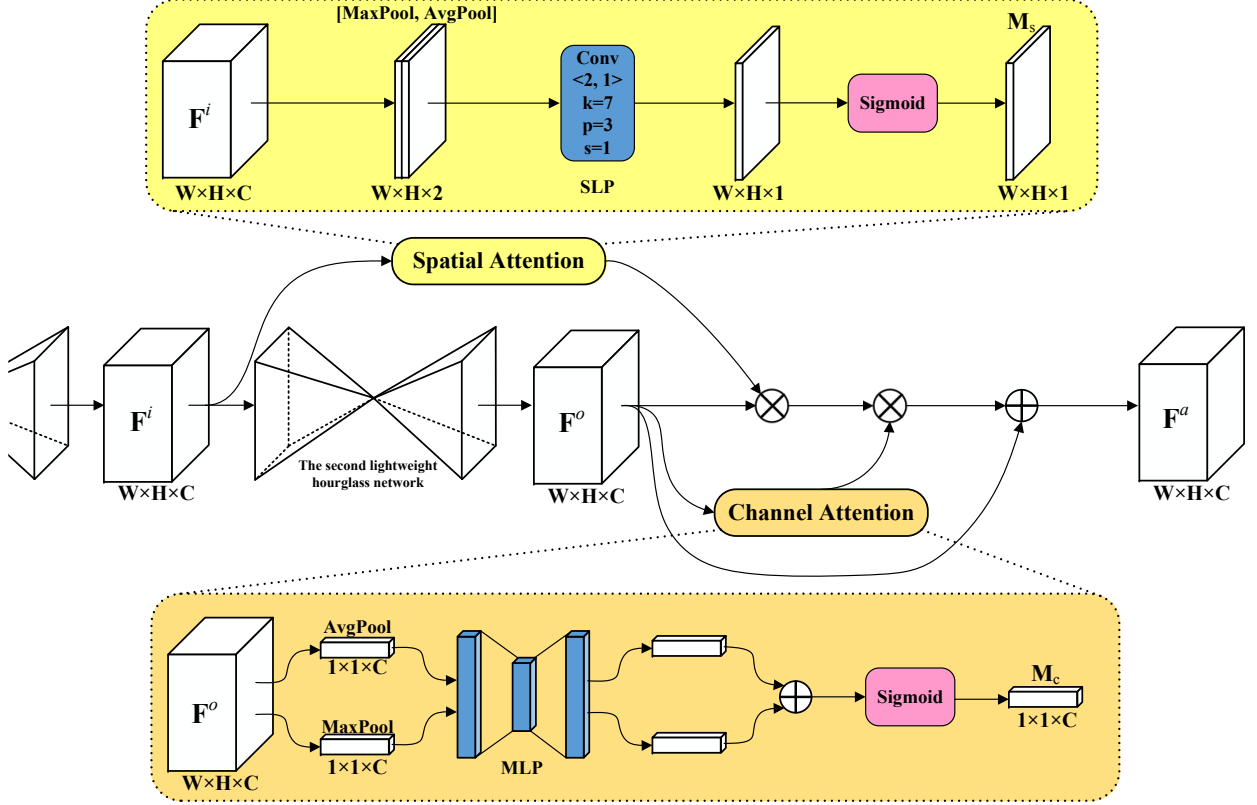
$\mathbf{F}^i$

W×H×C

[MaxPool, AvgPool]

W×H×2

Conv
<2, 1>
k=7
p=3
s=1

SLP

W×H×1

Sigmoid

$\mathbf{M}_s$

W×H×1

Spatial Attention

$\mathbf{F}^i$

W×H×C

The second lightweight hourglass network

$\mathbf{F}^o$

W×H×C

Channel Attention

$\mathbf{F}^a$

W×H×C

$\mathbf{F}^o$

W×H×C

AvgPool

1×1×C

MaxPool

1×1×C

MLP

Sigmoid

$\mathbf{M}_c$

1×1×C